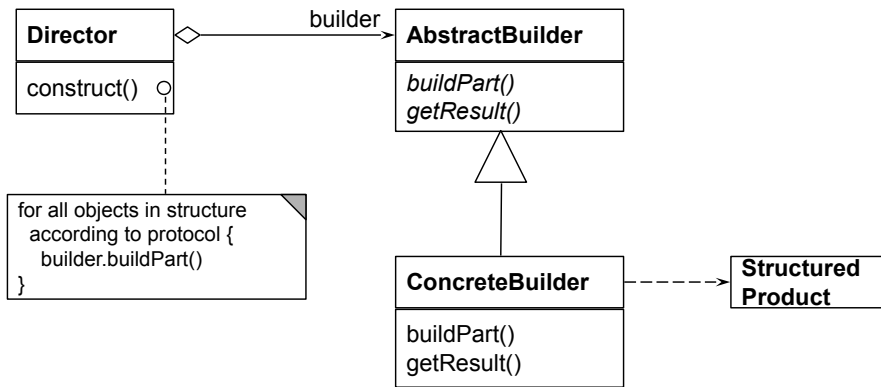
Director

construct()

builder

AbstractBuilder

buildPart()
getResult()

for all objects in structure
according to protocol {
builder.buildPart()
}

ConcreteBuilder

buildPart()
getResult()

Structured
Product